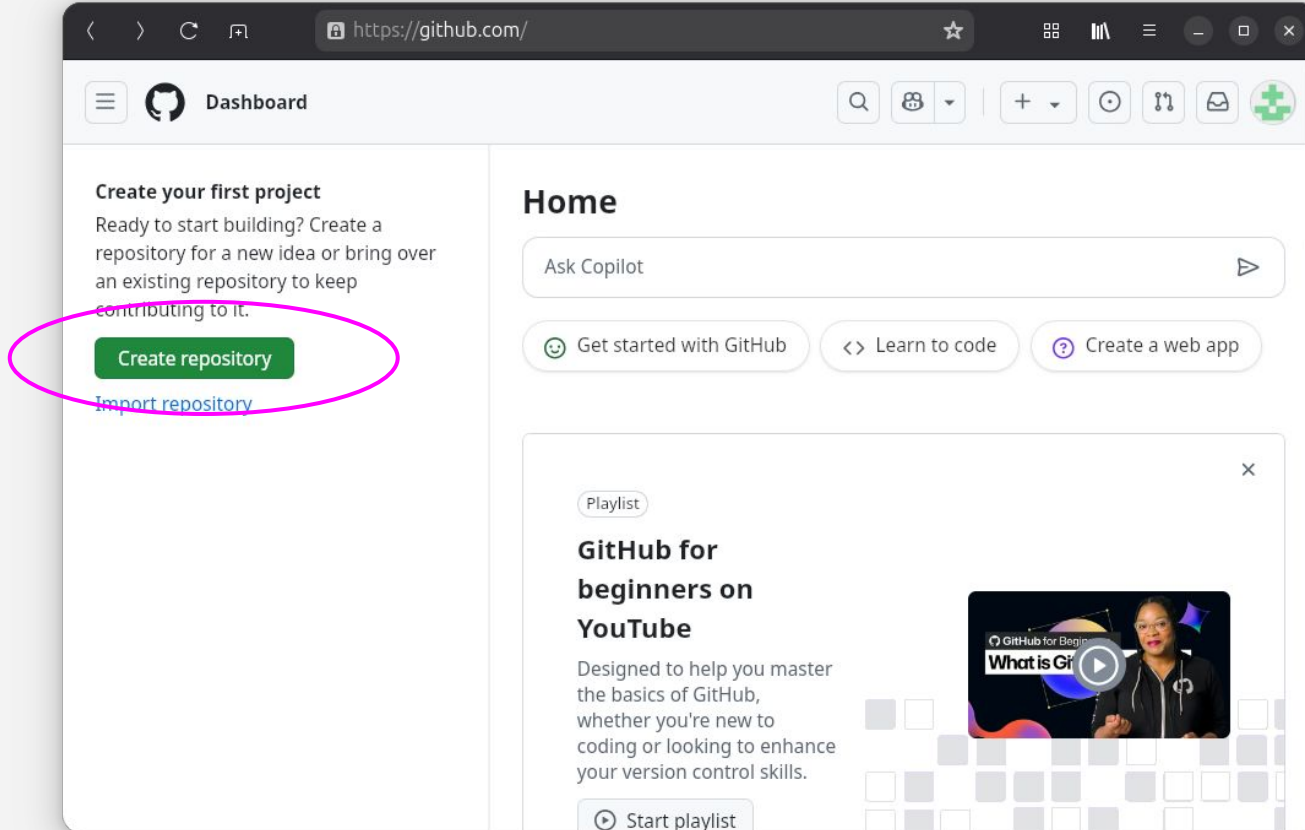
https://github.com/

Dashboard

Create your first project

Ready to start building? Create a repository for a new idea or bring over an existing repository to keep contributing to it.

Create repository

Import repository

Home

Ask Copilot

Get started with GitHub

Learn to code

Create a web app

Playlist

GitHub for beginners on YouTube

Designed to help you master the basics of GitHub, whether you're new to coding or looking to enhance your version control skills.

Start playlist

GitHub for Begin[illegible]

What is Gi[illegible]